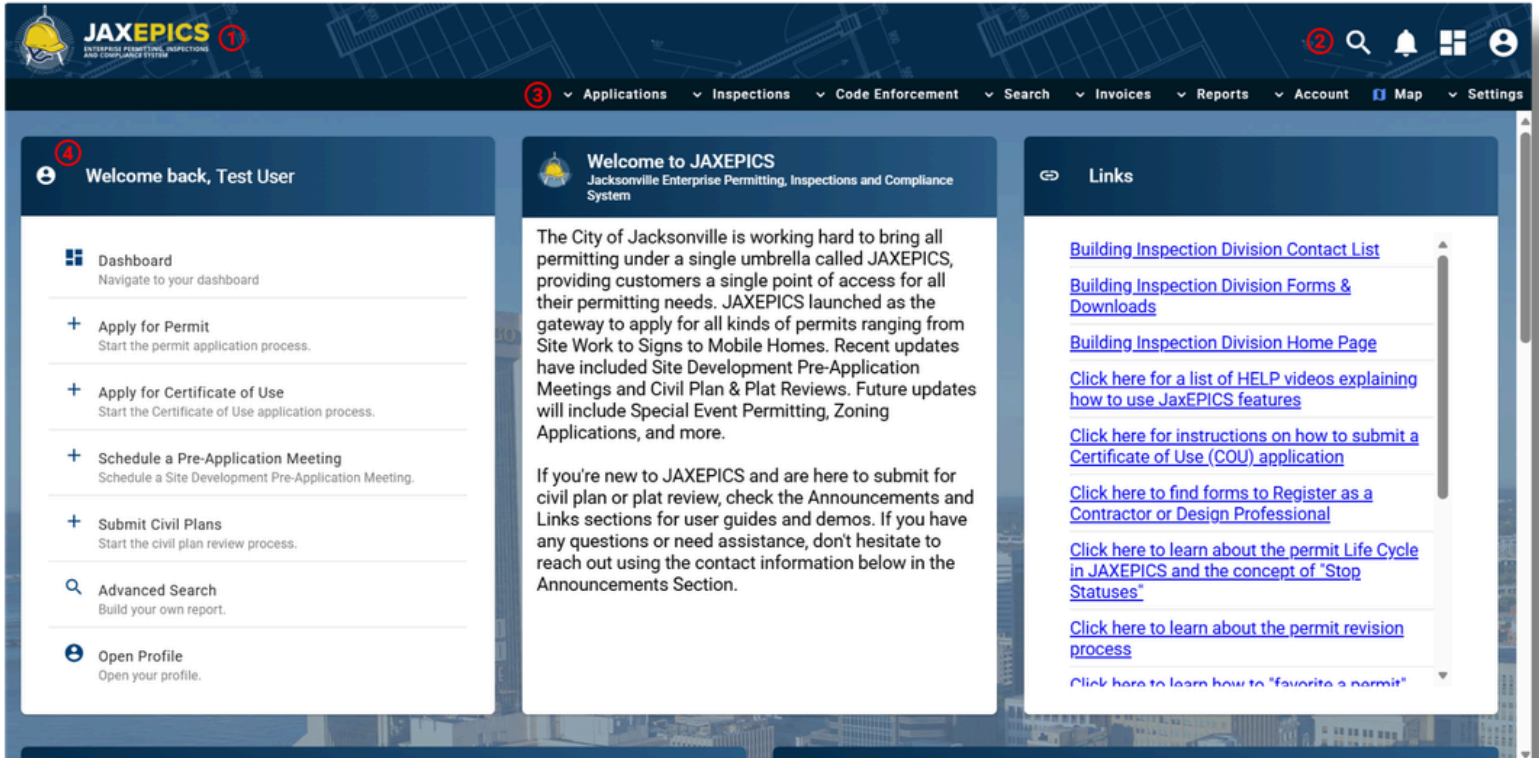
JAXEPICS
ENTERPRISE PERMITTING, INSPECTIONS AND COMPLIANCE SYSTEM
①

②

③ Applications Inspections Code Enforcement Search Invoices Reports Account Map Settings

④
Welcome back, Test User

Dashboard
Navigate to your dashboard

Apply for Permit
Start the permit application process.

Apply for Certificate of Use
Start the Certificate of Use application process.

Schedule a Pre-Application Meeting
Schedule a Site Development Pre-Application Meeting.

Submit Civil Plans
Start the civil plan review process.

Advanced Search
Build your own report.

Open Profile
Open your profile.

Welcome to JAXEPICS
Jacksonville Enterprise Permitting, Inspections and Compliance System

The City of Jacksonville is working hard to bring all permitting under a single umbrella called JAXEPICS, providing customers a single point of access for all their permitting needs. JAXEPICS launched as the gateway to apply for all kinds of permits ranging from Site Work to Signs to Mobile Homes. Recent updates have included Site Development Pre-Application Meetings and Civil Plan & Plat Reviews. Future updates will include Special Event Permitting, Zoning Applications, and more.

If you're new to JAXEPICS and are here to submit for civil plan or plat review, check the Announcements and Links sections for user guides and demos. If you have any questions or need assistance, don't hesitate to reach out using the contact information below in the Announcements Section.

Links

Building Inspection Division Contact List
Building Inspection Division Forms & Downloads
Building Inspection Division Home Page
Click here for a list of HELP videos explaining how to use JaxEPICS features
Click here for instructions on how to submit a Certificate of Use (COU) application
Click here to find forms to Register as a Contractor or Design Professional
Click here to learn about the permit Life Cycle in JAXEPICS and the concept of "Stop Statuses"
Click here to learn about the permit revision process
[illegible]